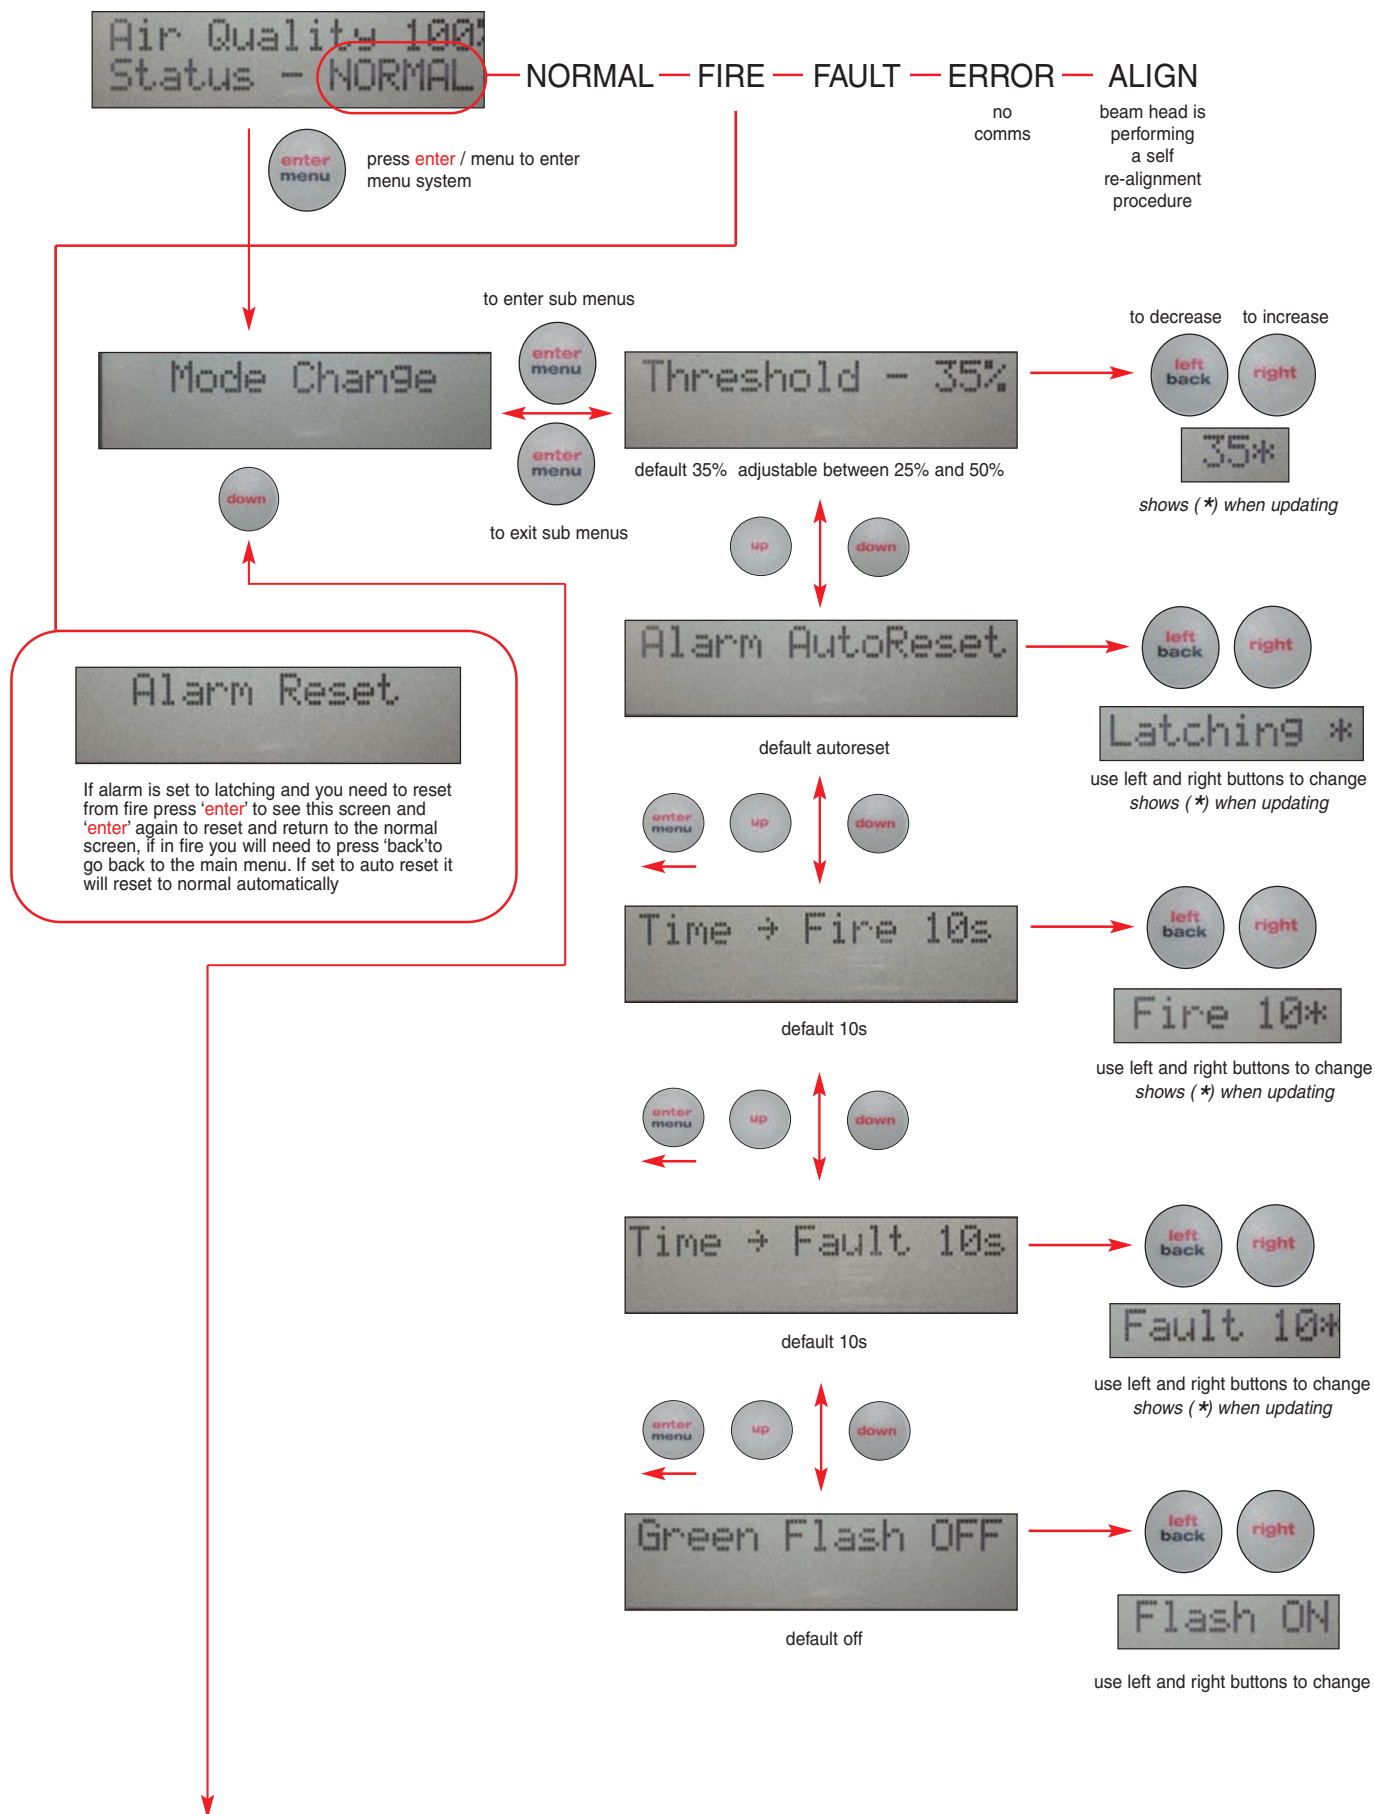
Air Quality 100%
Status - NORMAL

NORMAL — FIRE — FAULT — ERROR — ALIGN

no comms

beam head is performing a self re-alignment procedure

enter menu

press enter / menu to enter menu system

to enter sub menus

enter menu

Mode Change

enter menu

to exit sub menus

down

Threshold - 35%

default 35% adjustable between 25% and 50%

to decrease to increase

left back right

35*

shows (*) when updating

up down

Alarm AutoReset

default autoreset

left back right

Latching *

use left and right buttons to change
shows (*) when updating

Alarm Reset

If alarm is set to latching and you need to reset from fire press 'enter' to see this screen and 'enter' again to reset and return to the normal screen, if in fire you will need to press 'back'to go back to the main menu. If set to auto reset it will reset to normal automatically

enter menu up down

Time → Fire 10s

default 10s

left back right

Fire 10*

use left and right buttons to change
shows (*) when updating

enter menu up down

Time → Fault 10s

default 10s

left back right

Fault 10*

use left and right buttons to change
shows (*) when updating

enter menu up down

Green Flash OFF

default off

left back right

Flash ON

use left and right buttons to change